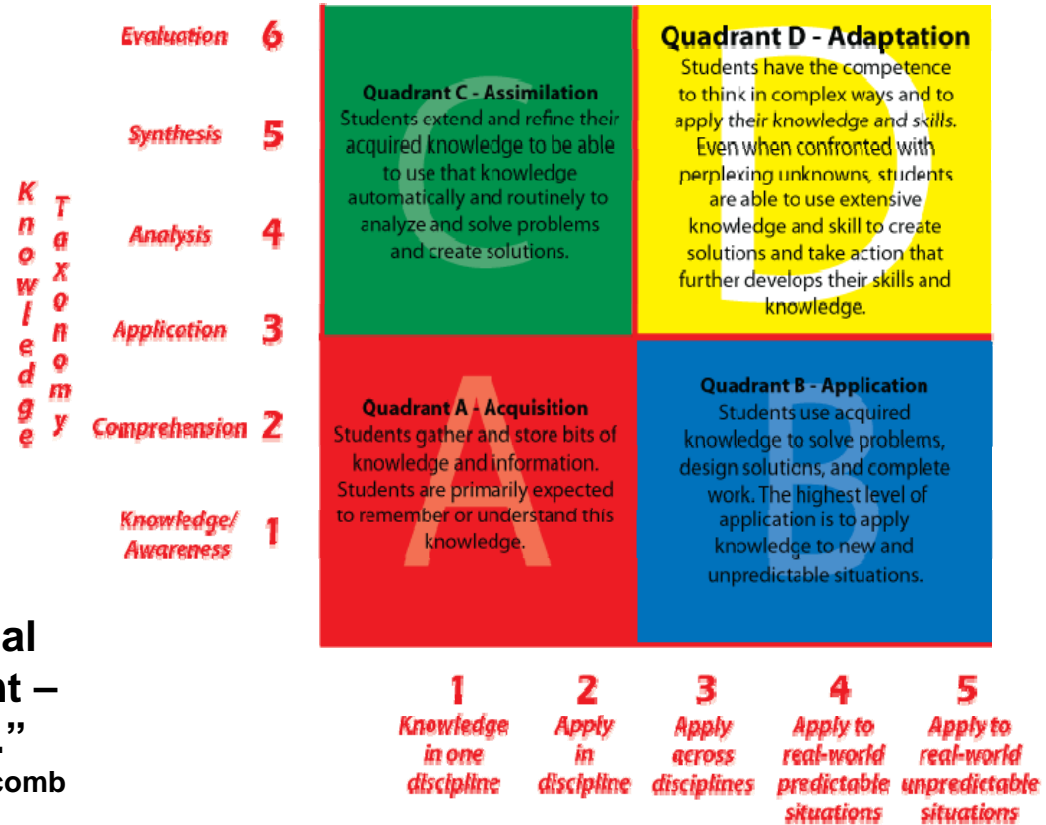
Evaluation 6

Synthesis 5

Analysis 4

Application 3

Comprehension 2

Knowledge/ Awareness 1

Knowledge Taxonomy

Quadrant C - Assimilation
Students extend and refine their acquired knowledge to be able to use that knowledge automatically and routinely to analyze and solve problems and create solutions.

C

Quadrant D - Adaptation
Students have the competence to think in complex ways and to apply their knowledge and skills. Even when confronted with perplexing unknowns, students are able to use extensive knowledge and skill to create solutions and take action that further develops their skills and knowledge.

D

Quadrant A - Acquisition
Students gather and store bits of knowledge and information. Students are primarily expected to remember or understand this knowledge.

A

Quadrant B - Application
Students use acquired knowledge to solve problems, design solutions, and complete work. The highest level of application is to apply knowledge to new and unpredictable situations.

B

al
nt –
,"
comb

1 Knowledge in one discipline

2 Apply in discipline

3 Apply across disciplines

4 Apply to real-world predictable situations

5 Apply to real-world unpredictable situations